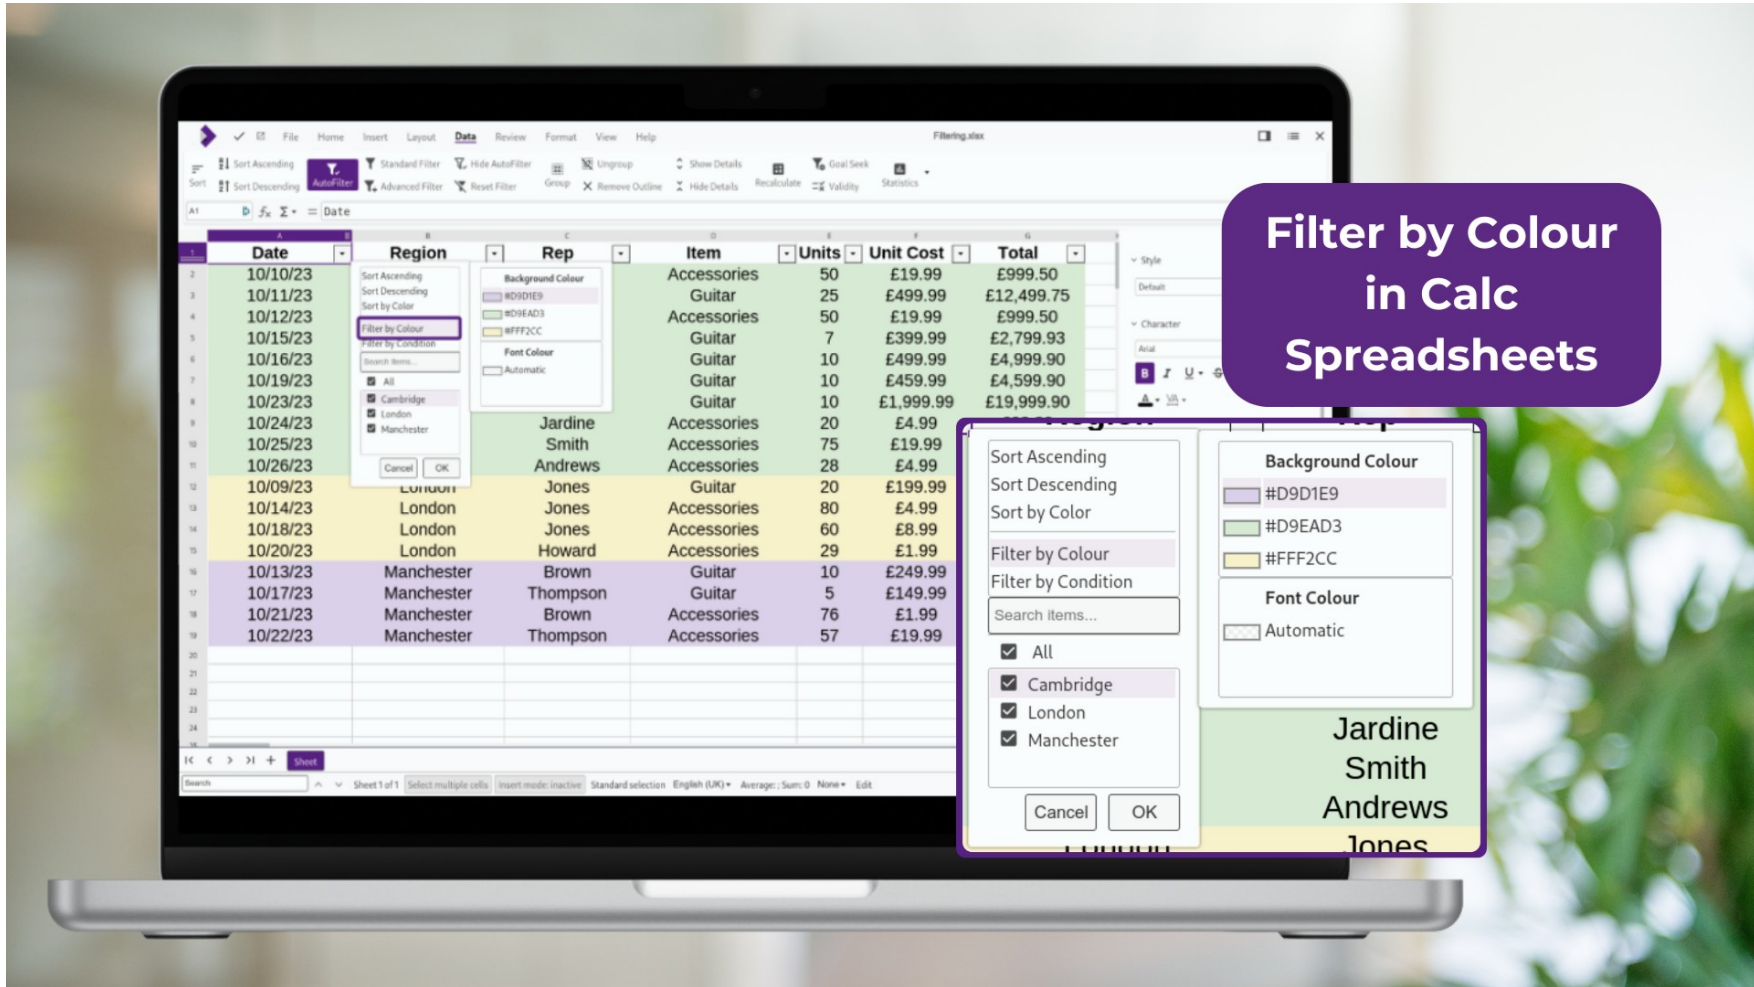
Filter by Colour in Calc Spreadsheets

File Home Insert Layout Data Review Format View Help Filtering.xlsx

Sort Ascending
Sort Descending
Sort
AutoFilter
Standard Filter
Advanced Filter
Hide AutoFilter
Reset Filter
Group
Ungroup
Remove Outline
Show Details
Hide Details
Recalculate
Goal Seek
Validity
Statistics

A1 Date

| Date | Region | Rep | Item | Units | Unit Cost | Total |
|---|---|---|---|---|---|---|
| 10/10/23 | | | Accessories | 50 | £19.99 | £999.50 |
| 10/11/23 | | | Guitar | 25 | £499.99 | £12,499.75 |
| 10/12/23 | | | Accessories | 50 | £19.99 | £999.50 |
| 10/15/23 | | | Guitar | 7 | £399.99 | £2,799.93 |
| 10/16/23 | | | Guitar | 10 | £499.99 | £4,999.90 |
| 10/19/23 | | | Guitar | 10 | £459.99 | £4,599.90 |
| 10/23/23 | | | Guitar | 10 | £1,999.99 | £19,999.90 |
| 10/24/23 | | Jardine | Accessories | 20 | £4.99 | |
| 10/25/23 | | Smith | Accessories | 75 | £19.99 | |
| 10/26/23 | | Andrews | Accessories | 28 | £4.99 | |
| 10/09/23 | London | Jones | Guitar | 20 | £199.99 | |
| 10/14/23 | London | Jones | Accessories | 80 | £4.99 | |
| 10/18/23 | London | Jones | Accessories | 60 | £8.99 | |
| 10/20/23 | London | Howard | Accessories | 29 | £1.99 | |
| 10/13/23 | Manchester | Brown | Guitar | 10 | £249.99 | |
| 10/17/23 | Manchester | Thompson | Guitar | 5 | £149.99 | |
| 10/21/23 | Manchester | Brown | Accessories | 76 | £1.99 | |
| 10/22/23 | Manchester | Thompson | Accessories | 57 | £19.99 | |

Style
Default
Character
Arial

Sheet
Search
Sheet 1 of 1 Select multiple cells Insert mode: inactive Standard selection English (UK) Average: ; Sum: 0 None Edit

Sort Ascending
Sort Descending
Sort by Color
Filter by Colour
Filter by Condition
Search items...
All
Cambridge
London
Manchester
Cancel
OK

Background Colour
#D9D1E9
#D9EAD3
#FFF2CC
Font Colour
Automatic

Jardine
Smith
Andrews
Jones